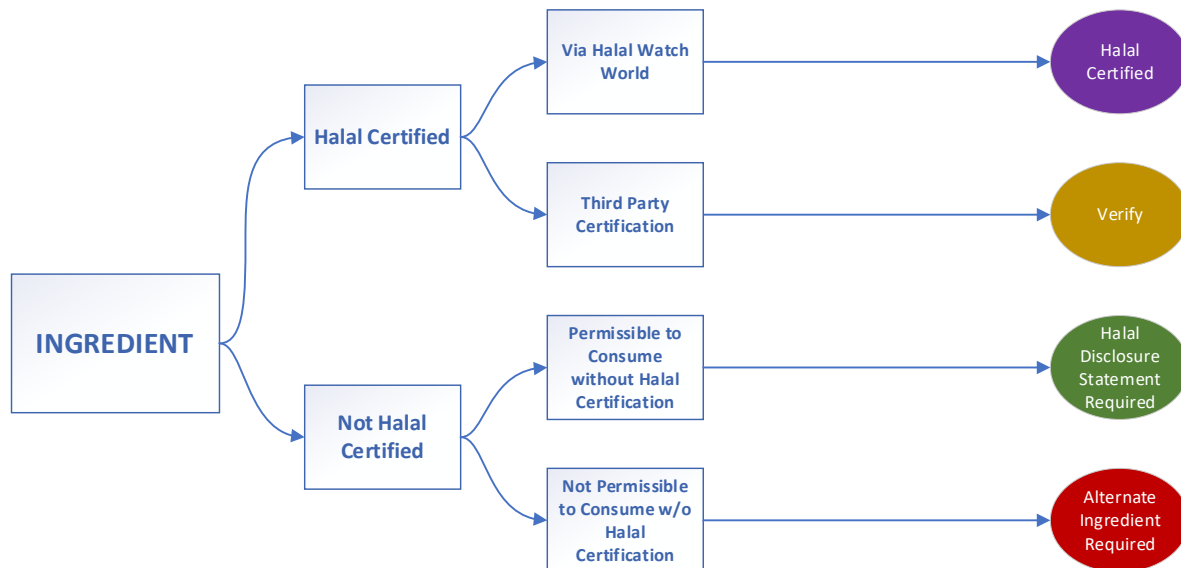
INGREDIENT

Halal Certified

Via Halal Watch World

Halal Certified

Third Party Certification

Verify

Not Halal Certified

Permissible to Consume without Halal Certification

Halal Disclosure Statement Required

Not Permissible to Consume w/o Halal Certification

Alternate Ingredient Required